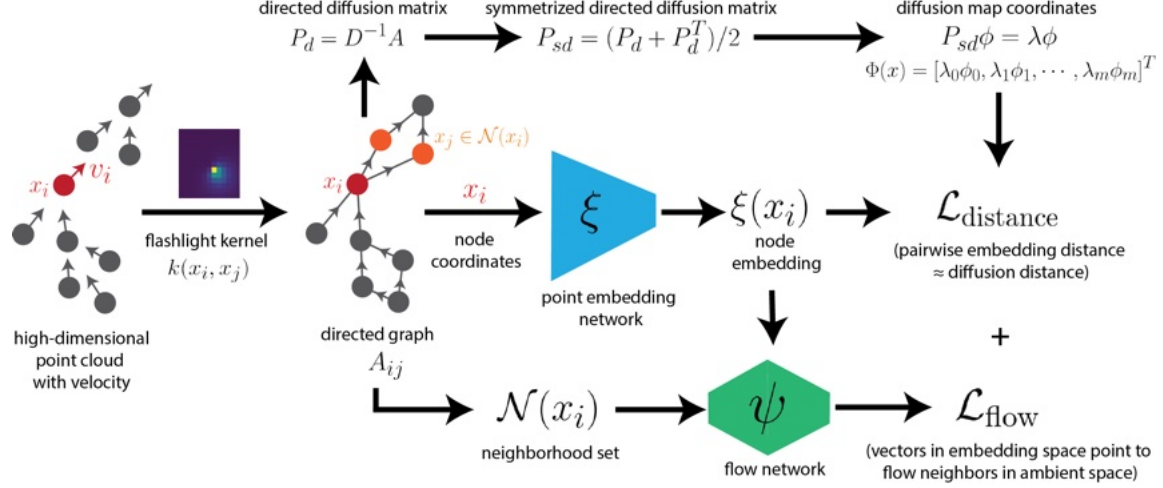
directed diffusion matrix
$P_d = D^{-1}A$

symmetrized directed diffusion matrix
$P_{sd} = (P_d + P_d^T)/2$

diffusion map coordinates
$P_{sd}\phi = \lambda\phi$
$\Phi(x) = [\lambda_0\phi_0, \lambda_1\phi_1, \cdots, \lambda_m\phi_m]^T$

$x_i$ $v_i$

flashlight kernel
$k(x_i, x_j)$

high-dimensional point cloud with velocity

$x_j \in \mathcal{N}(x_i)$
$x_i$

directed graph
$A_{ij}$

$x_i$
node coordinates

$\xi$
point embedding network

$\xi(x_i)$
node embedding

$\mathcal{L}_{\text{distance}}$
(pairwise embedding distance ≈ diffusion distance)

+

$\mathcal{N}(x_i)$
neighborhood set

$\psi$
flow network

$\mathcal{L}_{\text{flow}}$
(vectors in embedding space point to flow neighbors in ambient space)